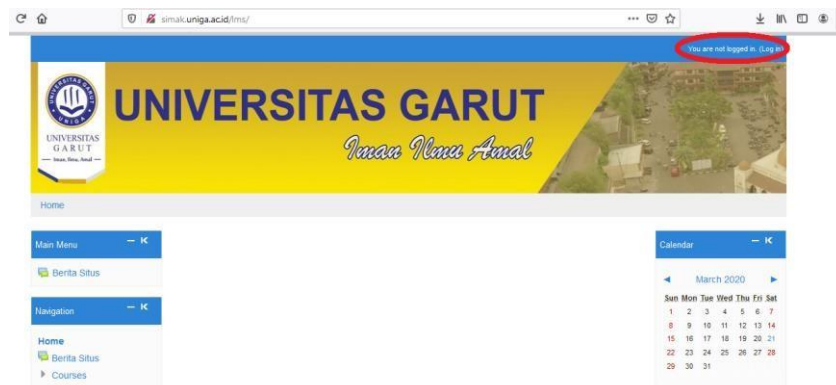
simak.uniga.ac.id/lms/

You are not logged in. (Log in)

UNIVERSITAS GARUT
GARUT
Iman, Ilmu, Amal

UNIVERSITAS GARUT
Iman Ilmu Amal

Home

Main Menu

Berita Situs

Navigation

Home
Berita Situs
Courses

Calendar

◄ March 2020 ►

| Sun | Mon | Tue | Wed | Thu | Fri | Sat |
|---|---|---|---|---|---|---|
| 1 | 2 | 3 | 4 | 5 | 6 | 7 |
| 8 | 9 | 10 | 11 | 12 | 13 | 14 |
| 15 | 16 | 17 | 18 | 19 | 20 | 21 |
| 22 | 23 | 24 | 25 | 26 | 27 | 28 |
| 29 | 30 | 31 | | | | |